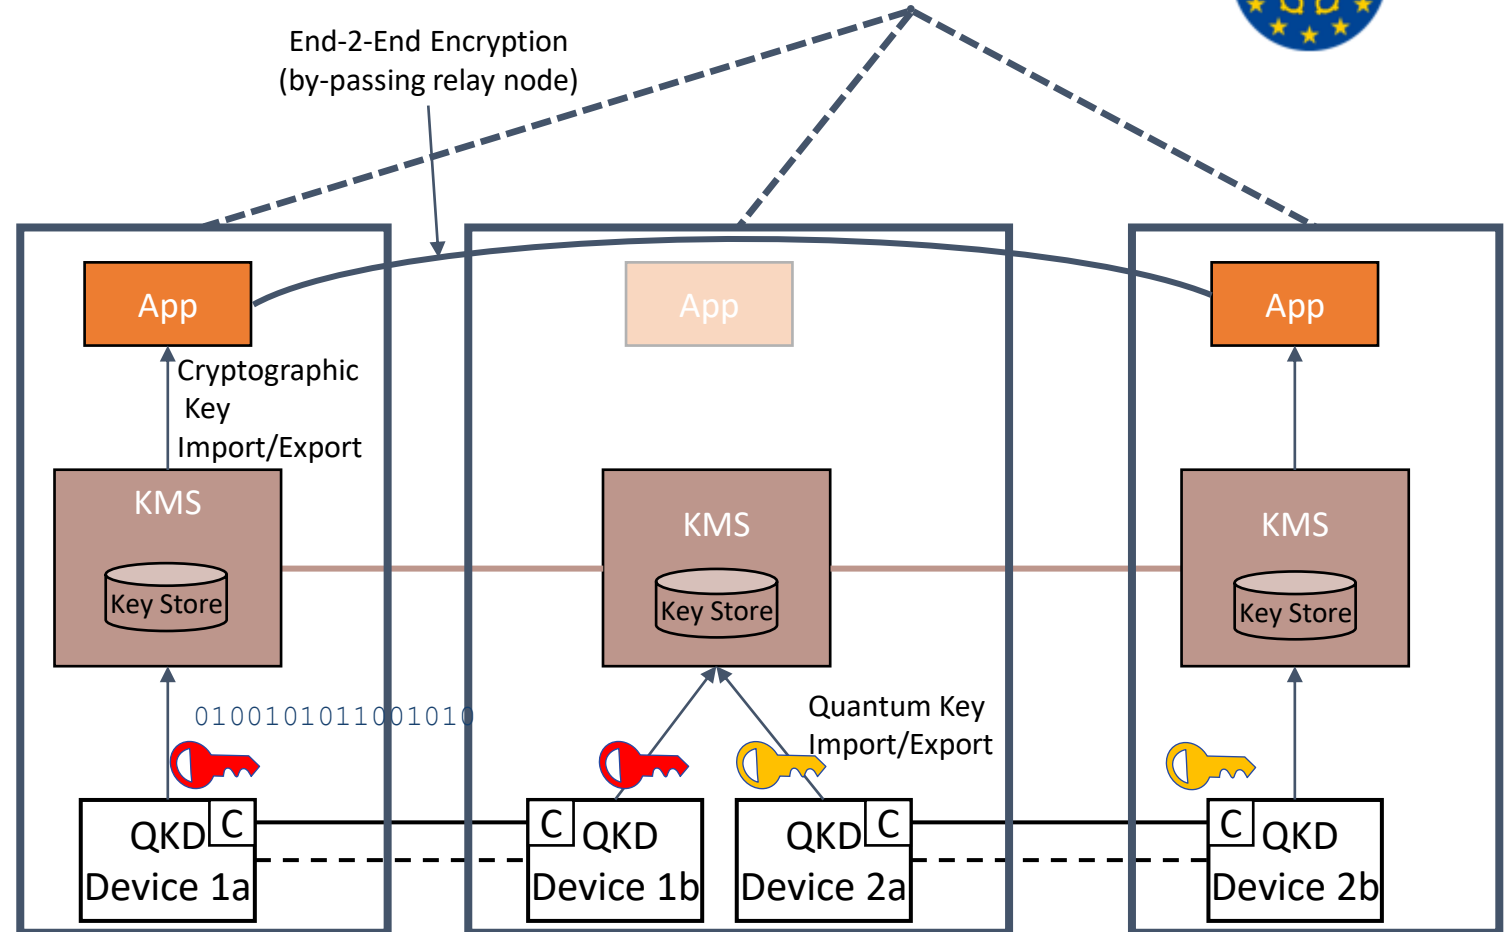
End-2-End Encryption
(by-passing relay node)

App

Cryptographic Key Import/Export

KMS

Key Store

010010101100101 0

QKD Device 1a

C

App

KMS

Key Store

Quantum Key Import/Export

C

QKD Device 1b

QKD Device 2a

C

App

KMS

Key Store

C

QKD Device 2b